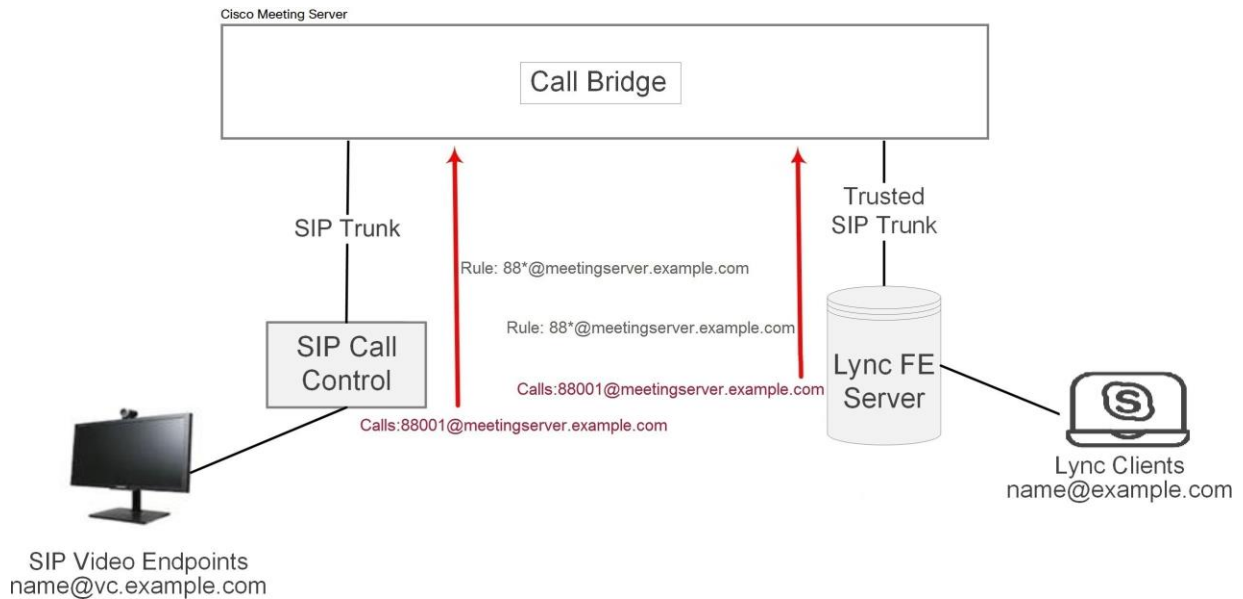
Cisco Meeting Server

Call Bridge

SIP Trunk

Trusted SIP Trunk

Rule: 88*@meetingserver.example.com

Rule: 88*@meetingserver.example.com

SIP Call Control

Lync FE Server

Calls:88001@meetingserver.example.com

Calls:88001@meetingserver.example.com

Lync Clients
name@example.com

SIP Video Endpoints
name@vc.example.com